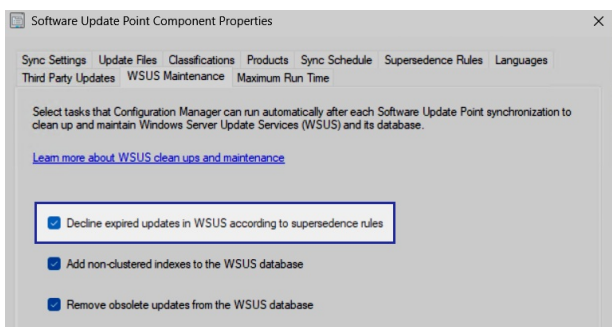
Software Update Point Component Properties

×

Sync Settings
Update Files
Classifications
Products
Sync Schedule
Supersedence Rules
Languages
Third Party Updates
WSUS Maintenance
Maximum Run Time

Select tasks that Configuration Manager can run automatically after each Software Update Point synchronization to clean up and maintain Windows Server Update Services (WSUS) and its database.

Learn more about WSUS clean ups and maintenance

Decline expired updates in WSUS according to supersedence rules

Add non-clustered indexes to the WSUS database

Remove obsolete updates from the WSUS database